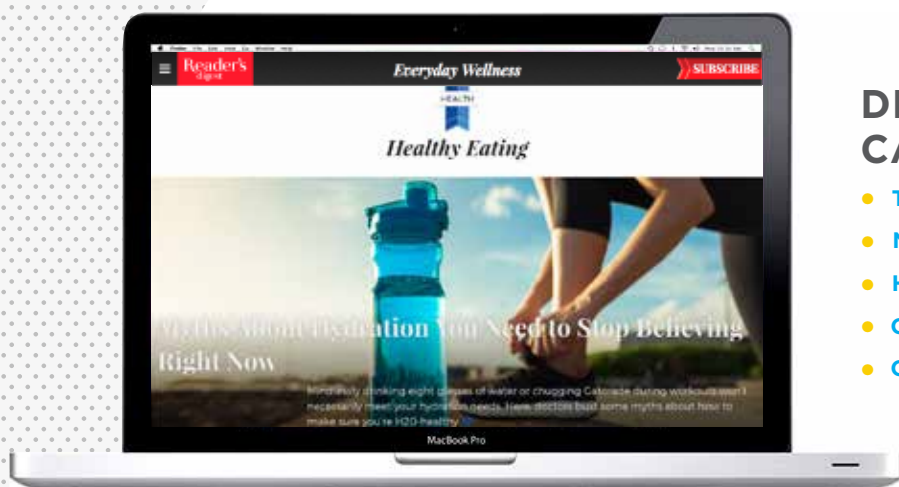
Reader's digest

Everyday Wellness

SUBSCRIBE

HEALTH

Healthy Eating

Myths About Hydration You Need to Stop Believing Right Now

Mindlessly drinking eight glasses of water or chugging Gatorade during workouts won't necessarily meet your hydration needs. Here, doctors bust some myths about how to make sure you're H2O healthy.

MacBook Pro

DI
CA

T
N
H
C
C